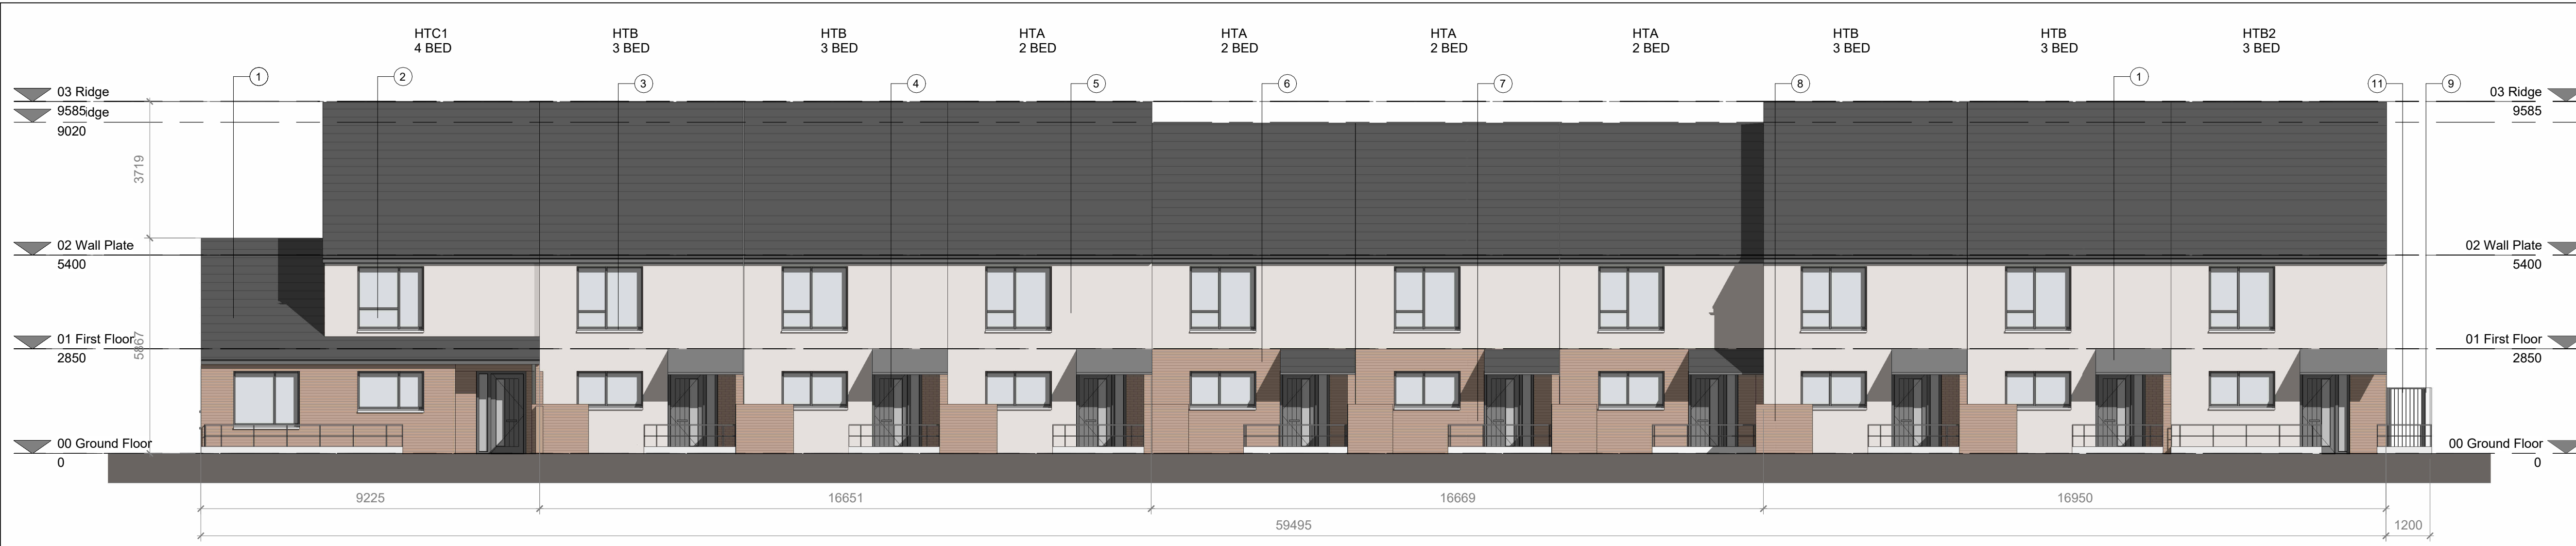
HTC1
4 BED

HTB
3 BED

HTB
3 BED

HTA
2 BED

HTA
2 BED

HTA
2 BED

HTA
2 BED

HTB
3 BED

HTB
3 BED

HTB2
3 BED

1 2 3 4 5 6 7 8 1 11 9

03 Ridge
9585dge
9020

02 Wall Plate
5400

01 First Floor
2850

00 Ground Floor
0

3719

5867

03 Ridge
9585

02 Wall Plate
5400

01 First Floor
2850

00 Ground Floor
0

9225 16651 16669 16950

59495 1200